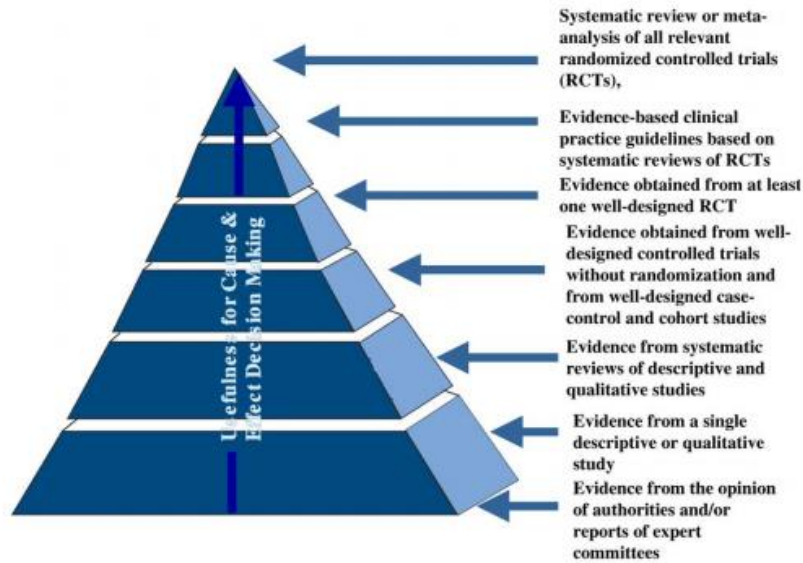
Usefulness for Cause & Effect Decision Making

Systematic review or meta-analysis of all relevant randomized controlled trials (RCTs),

Evidence-based clinical practice guidelines based on systematic reviews of RCTs

Evidence obtained from at least one well-designed RCT

Evidence obtained from well-designed controlled trials without randomization and from well-designed case-control and cohort studies

Evidence from systematic reviews of descriptive and qualitative studies

Evidence from a single descriptive or qualitative study

Evidence from the opinion of authorities and/or reports of expert committees